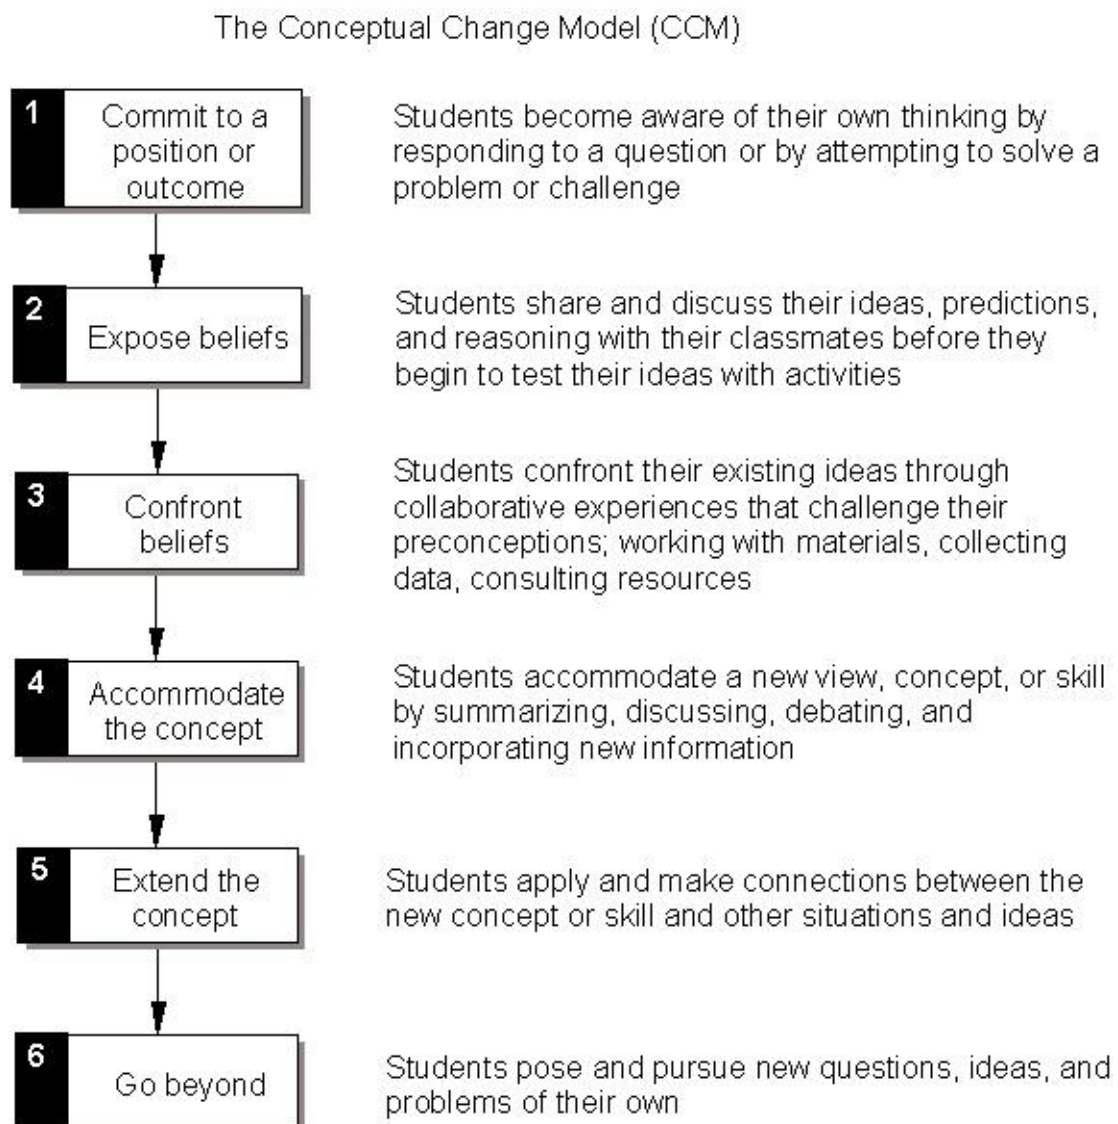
The Conceptual Change Model (CCM)

1 Commit to a position or outcome

Students become aware of their own thinking by responding to a question or by attempting to solve a problem or challenge

2 Expose beliefs

Students share and discuss their ideas, predictions, and reasoning with their classmates before they begin to test their ideas with activities

3 Confront beliefs

Students confront their existing ideas through collaborative experiences that challenge their preconceptions; working with materials, collecting data, consulting resources

4 Accommodate the concept

Students accommodate a new view, concept, or skill by summarizing, discussing, debating, and incorporating new information

5 Extend the concept

Students apply and make connections between the new concept or skill and other situations and ideas

6 Go beyond

Students pose and pursue new questions, ideas, and problems of their own